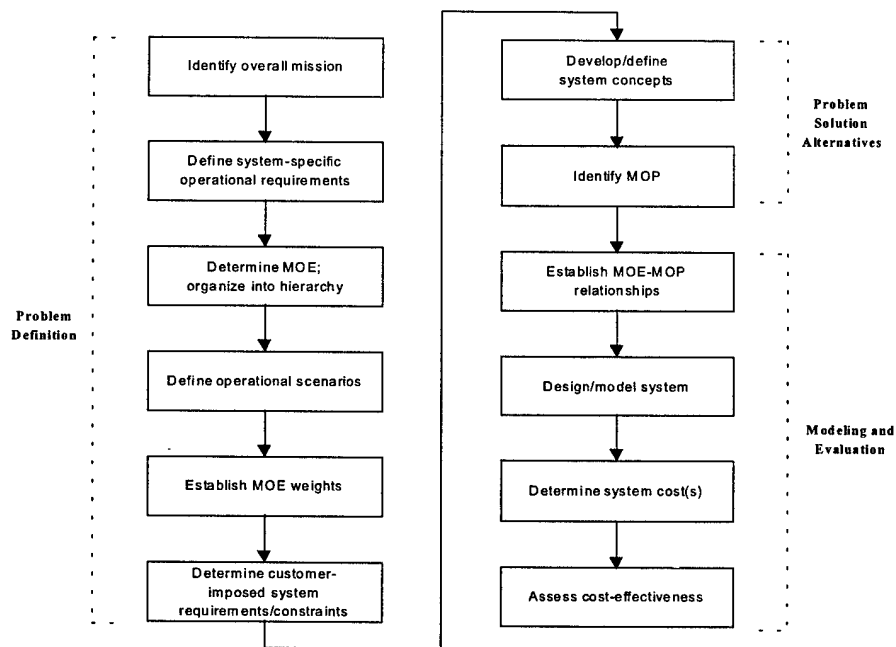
Problem Definition

Identify overall mission

Define system-specific operational requirements

Determine MOE; organize into hierarchy

Define operational scenarios

Establish MOE weights

Determine customer-imposed system requirements/constraints

Develop/define system concepts

Identify MOP

Problem Solution Alternatives

Establish MOE-MOP relationships

Design/model system

Determine system cost(s)

Assess cost-effectiveness

Modeling and Evaluation